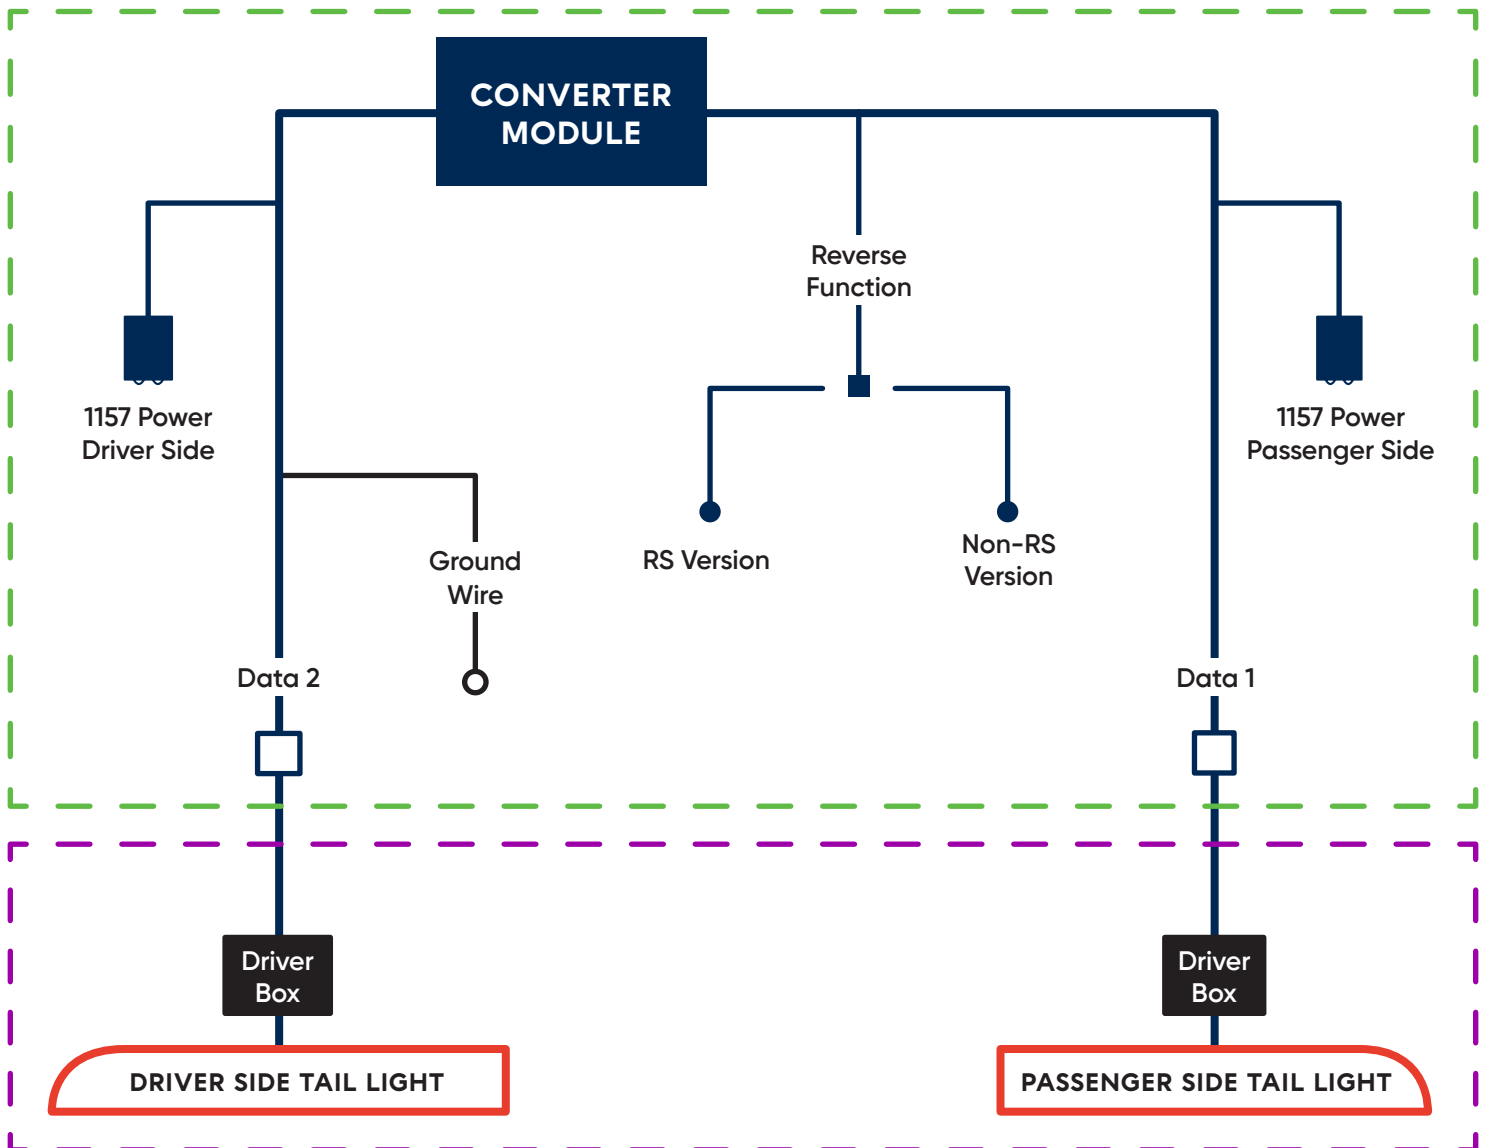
CONVERTER MODULE

Reverse Function

1157 Power Driver Side

1157 Power Passenger Side

Ground Wire

RS Version

Non-RS Version

Data 2

Data 1

Driver Box

Driver Box

DRIVER SIDE TAIL LIGHT

PASSENGER SIDE TAIL LIGHT